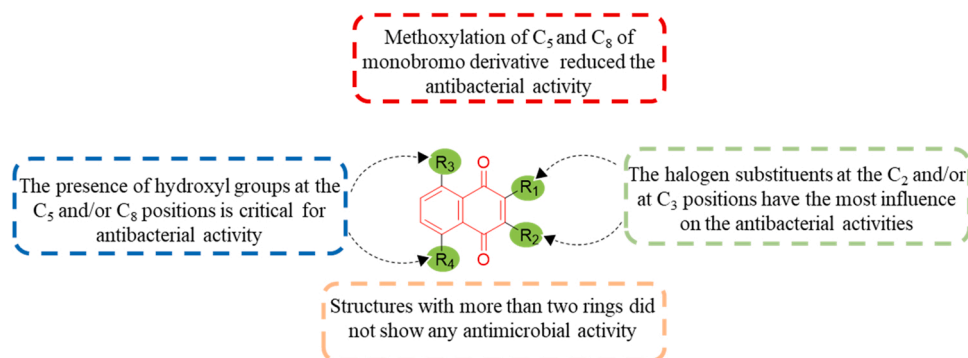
Methoxylation of $C_5$ and $C_8$ of monobromo derivative reduced the antibacterial activity

The presence of hydroxyl groups at the $C_5$ and/or $C_8$ positions is critical for antibacterial activity

$R_3$

O

$R_1$

$R_2$

O

$R_4$

The halogen substituents at the $C_2$ and/or at $C_3$ positions have the most influence on the antibacterial activities

Structures with more than two rings did not show any antimicrobial activity